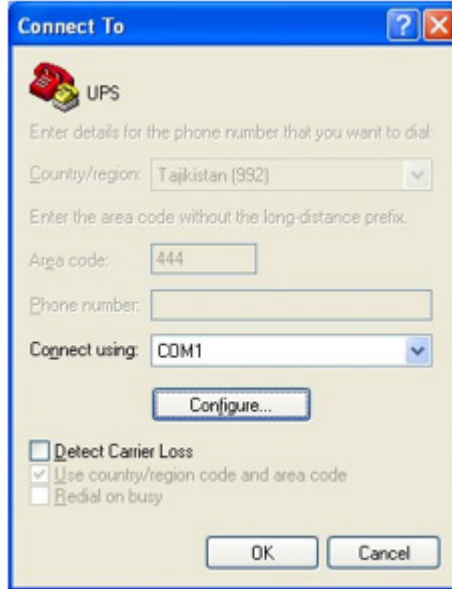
Connect To

UPS

Enter details for the phone number that you want to dial:

Country/region: Tajikistan (992)

Enter the area code without the long-distance prefix.

Area code: 444

Phone number:

Connect using: COM1

Configure...

Detect Carrier Loss

Use country/region code and area code

Redial on busy

OK

Cancel